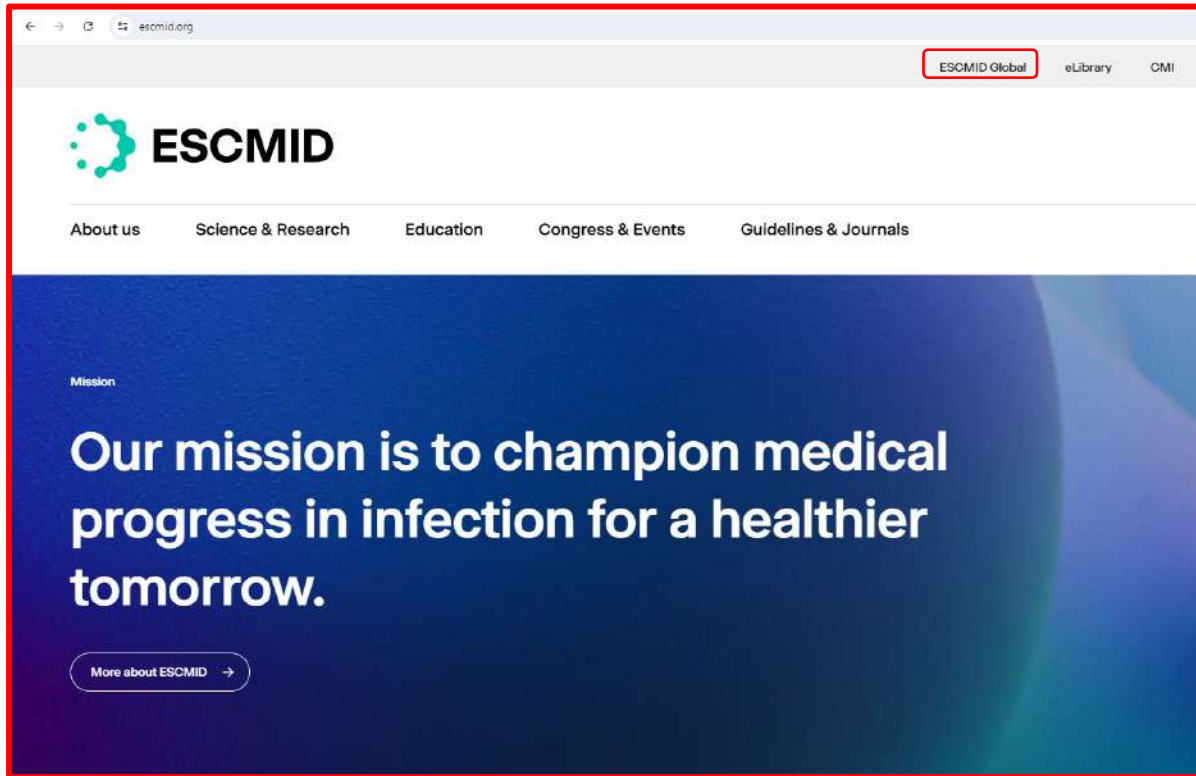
escmid.org

ESCMID Global eLibrary CMI

ESCMID

About us Science & Research Education Congress & Events Guidelines & Journals

Mission

Our mission is to champion medical progress in infection for a healthier tomorrow.

More about ESCMID →